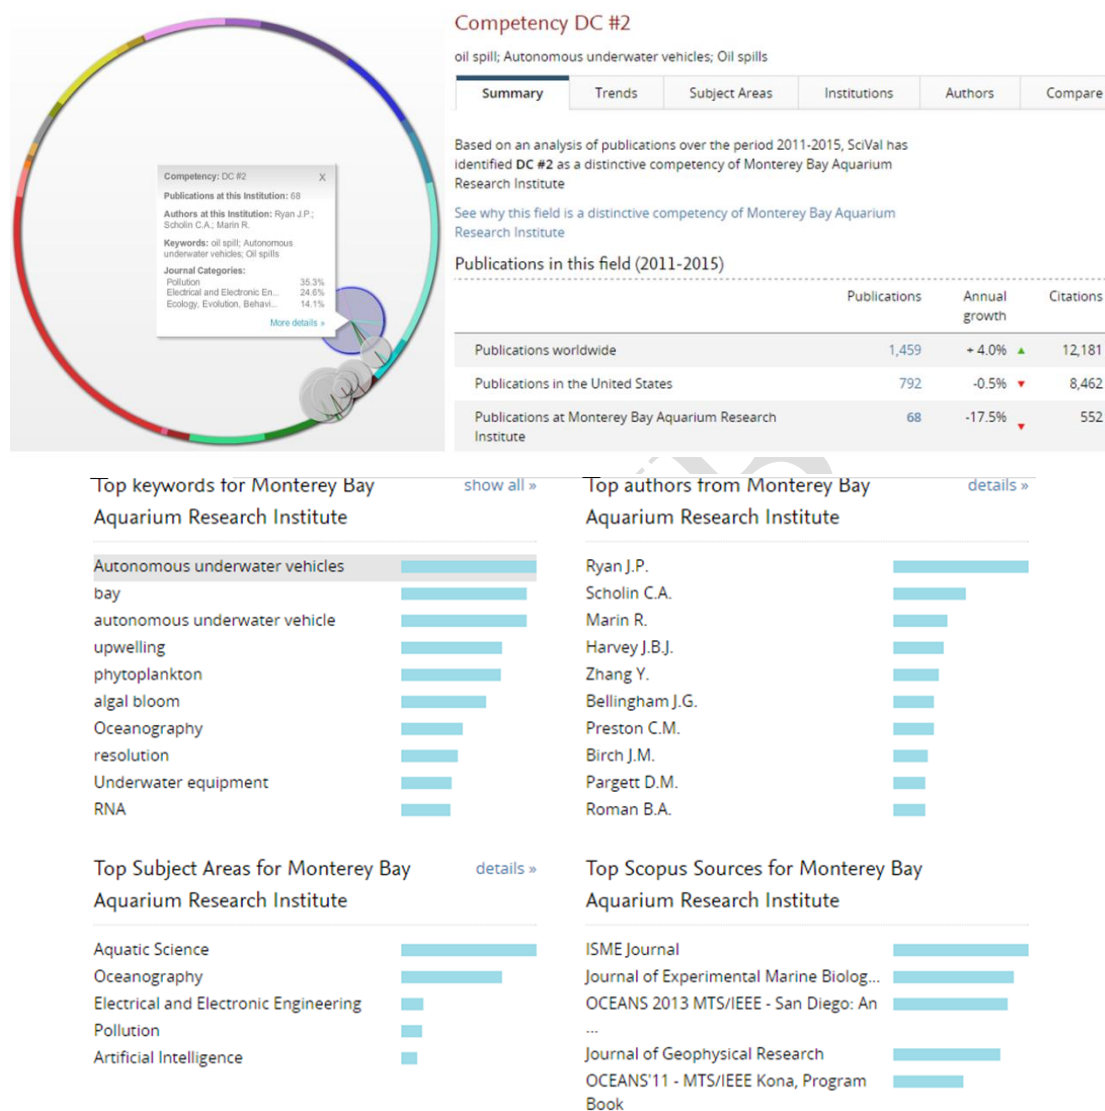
Competency: DC #2 X
Publications at this Institution: 68
Authors at this Institution: Ryan J.P.; Scholin C.A.; Marin R.
Keywords: oil spill; Autonomous underwater vehicles; Oil spills
Journal Categories:
Pollution 35.3%
Electrical and Electronic En... 24.6%
Ecology, Evolution, Behavi... 14.1%
More details »

Competency DC #2
oil spill; Autonomous underwater vehicles; Oil spills

Summary | Trends | Subject Areas | Institutions | Authors | Compare

Based on an analysis of publications over the period 2011-2015, SciVal has identified **DC #2** as a distinctive competency of Monterey Bay Aquarium Research Institute

See why this field is a distinctive competency of Monterey Bay Aquarium Research Institute

Publications in this field (2011-2015)

| | Publications | Annual growth | Citations |
|---|---|---|---|
| Publications worldwide | 1,459 | + 4.0% | 12,181 |
| Publications in the United States | 792 | -0.5% | 8,462 |
| Publications at Monterey Bay Aquarium Research Institute | 68 | -17.5% | 552 |

Top keywords for Monterey Bay Aquarium Research Institute show all »

Autonomous underwater vehicles
bay
autonomous underwater vehicle
upwelling
phytoplankton
algal bloom
Oceanography
resolution
Underwater equipment
RNA

Top authors from Monterey Bay Aquarium Research Institute details »

Ryan J.P.
Scholin C.A.
Marin R.
Harvey J.B.J.
Zhang Y.
Bellingham J.G.
Preston C.M.
Birch J.M.
Pargett D.M.
Roman B.A.

Top Subject Areas for Monterey Bay Aquarium Research Institute details »

Aquatic Science
Oceanography
Electrical and Electronic Engineering
Pollution
Artificial Intelligence

Top Scopus Sources for Monterey Bay Aquarium Research Institute

ISME Journal
Journal of Experimental Marine Biolog...
OCEANS 2013 MTS/IEEE - San Diego: An ...
Journal of Geophysical Research
OCEANS'11 - MTS/IEEE Kona, Program Book